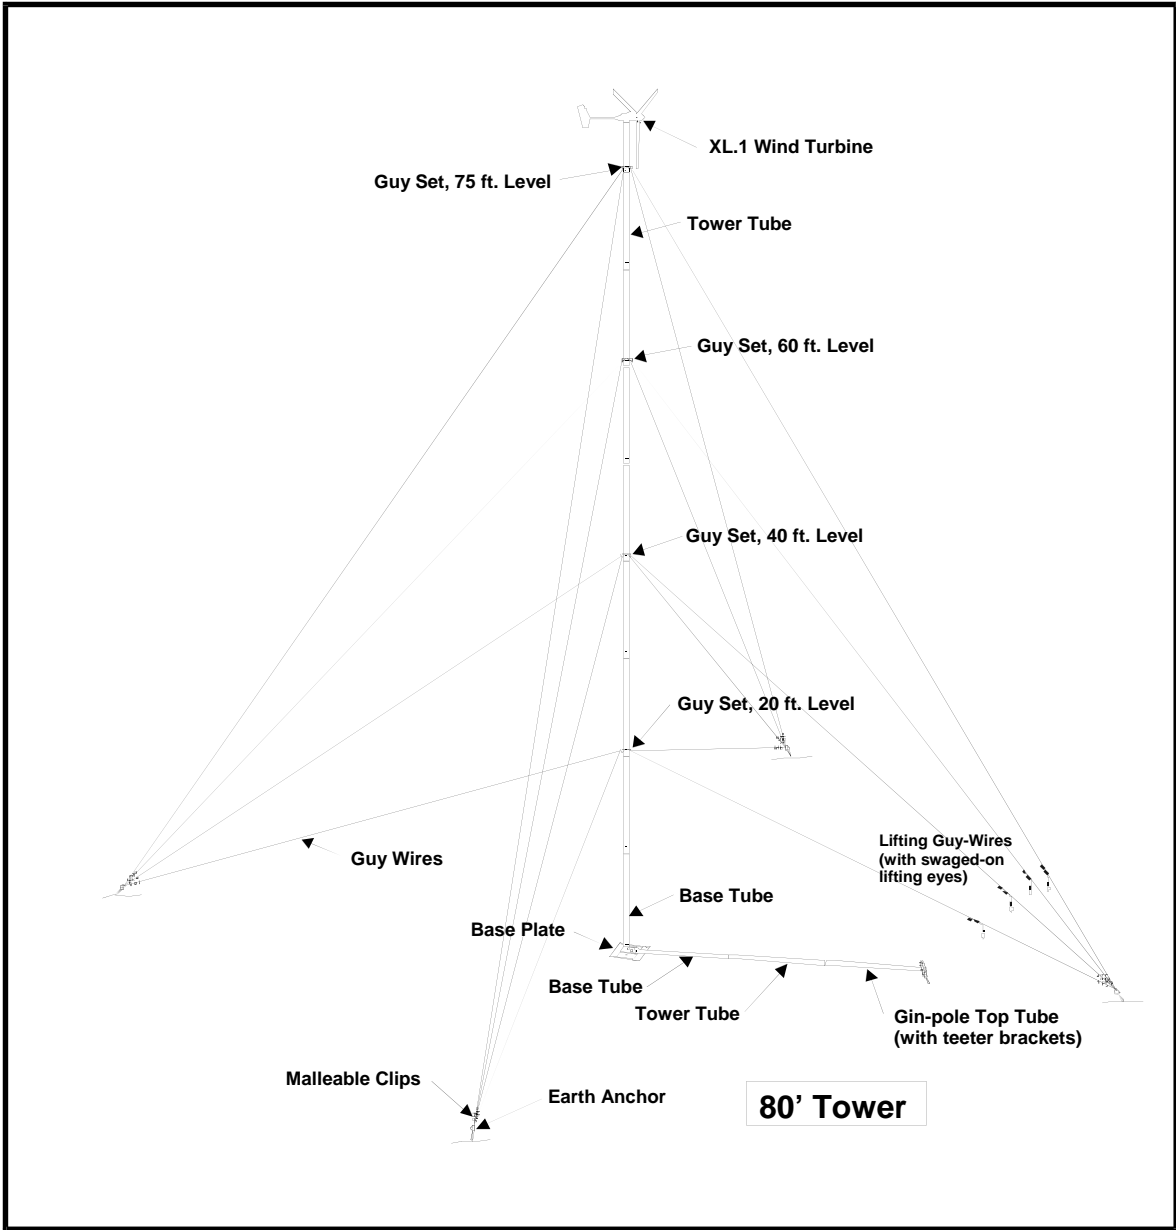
XL.1 Wind Turbine

Guy Set, 75 ft. Level

Tower Tube

Guy Set, 60 ft. Level

Guy Set, 40 ft. Level

Guy Set, 20 ft. Level

Lifting Guy-Wires (with swaged-on lifting eyes)

Guy Wires

Base Tube

Base Plate

Base Tube

Tower Tube

Gin-pole Top Tube (with teeter brackets)

Malleable Clips

Earth Anchor

80’ Tower